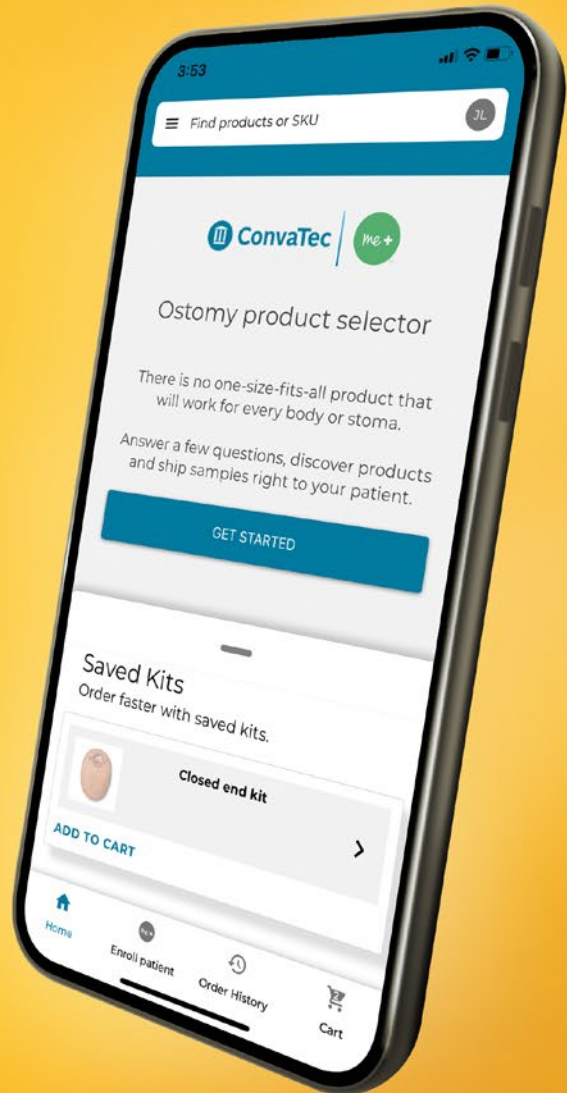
3:53

Find products or SKU

JL

ConvaTec

me+

Ostomy product selector

There is no one-size-fits-all product that will work for every body or stoma.

Answer a few questions, discover products and ship samples right to your patient.

GET STARTED

Saved Kits

Order faster with saved kits.

Closed end kit

ADD TO CART

Home

Enroll patient

Order History

Cart